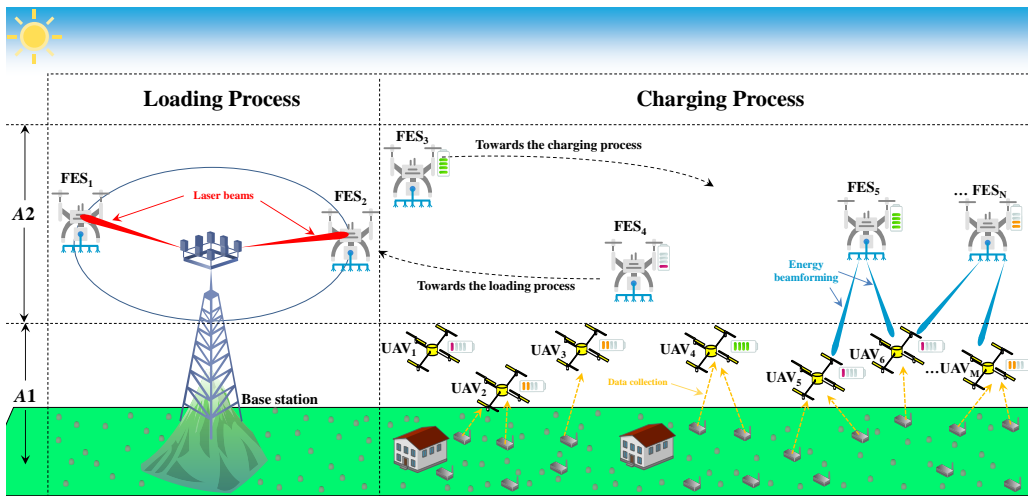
Loading Process

Charging Process

A2

A1

$FES_1$

$FES_2$

Laser beams

Base station

$FES_3$

Towards the charging process

$FES_4$

Towards the loading process

$FES_5$

... $FES_N$

Energy beamforming

$UAV_1$

$UAV_2$

$UAV_3$

$UAV_4$

$UAV_5$

$UAV_6$

...$UAV_M$

Data collection